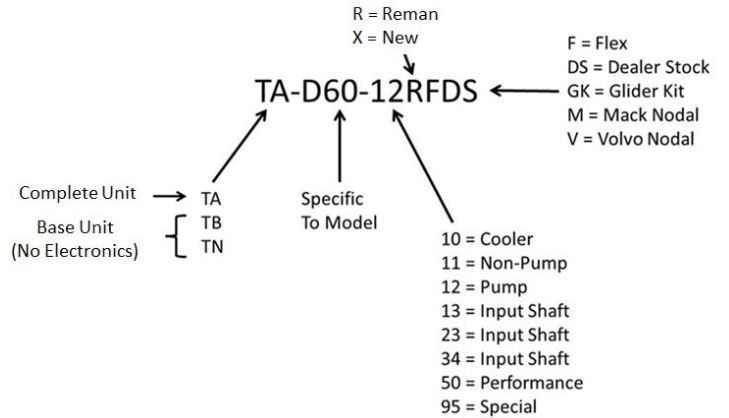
R = Reman
X = New

F = Flex
DS = Dealer Stock
GK = Glider Kit
M = Mack Nodal
V = Volvo Nodal

TA-D60-12RFDS

Complete Unit TA

Base Unit (No Electronics) TB TN

Specific To Model

10 = Cooler
11 = Non-Pump
12 = Pump
13 = Input Shaft
23 = Input Shaft
34 = Input Shaft
50 = Performance
95 = Special